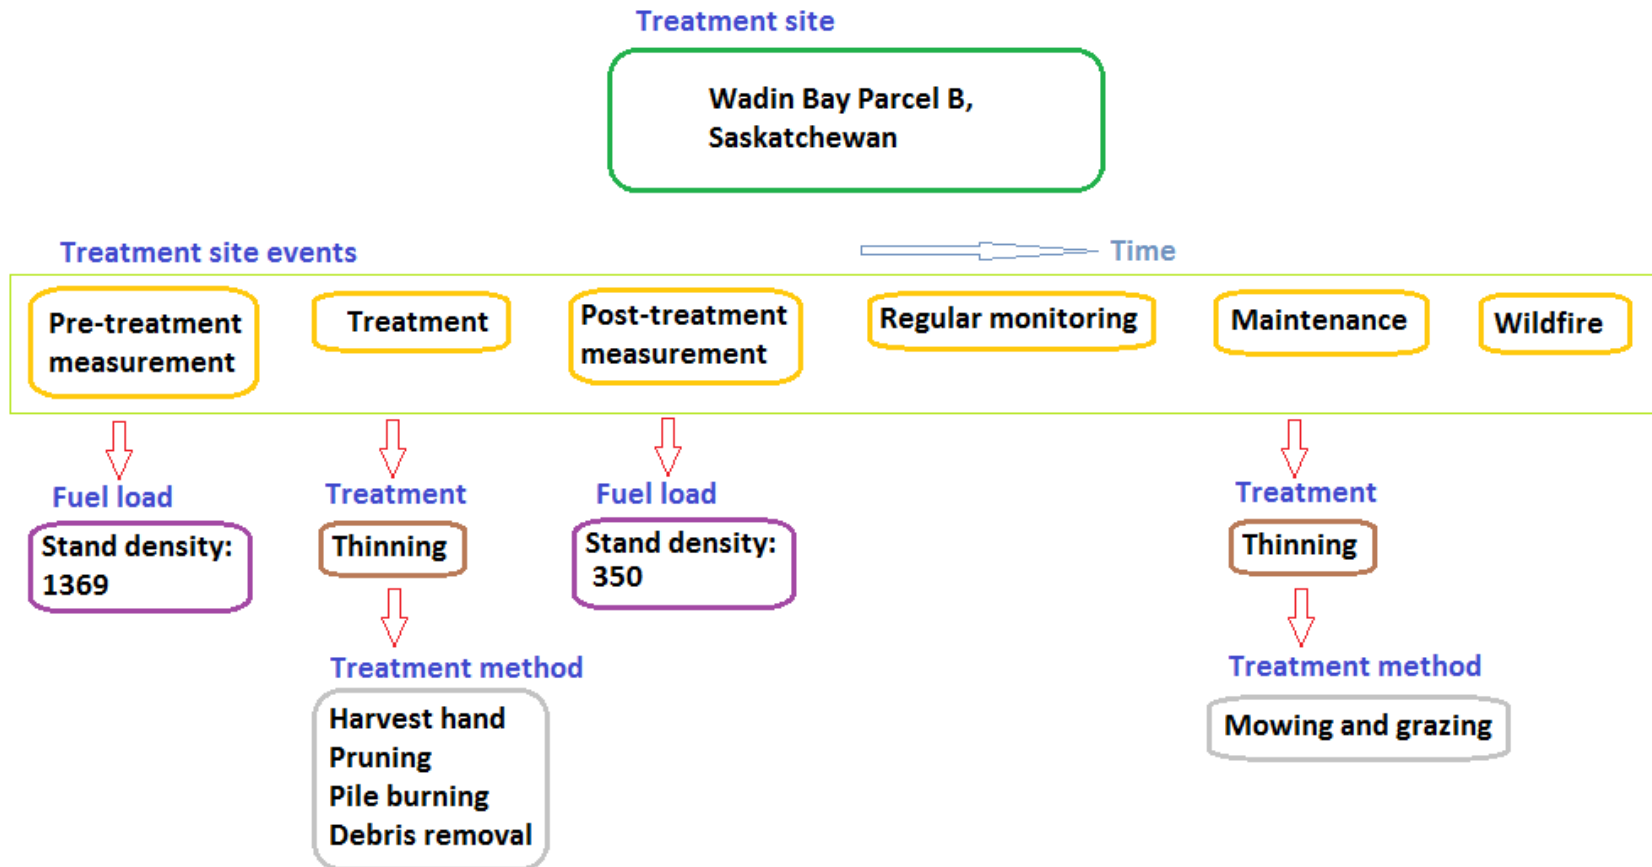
Treatment site

Wadin Bay Parcel B, Saskatchewan

Treatment site events

Time

Pre-treatment measurement

Treatment

Post-treatment measurement

Regular monitoring

Maintenance

Wildfire

Fuel load

Stand density: 1369

Treatment

Thinning

Treatment method

Harvest hand
Pruning
Pile burning
Debris removal

Fuel load

Stand density: 350

Treatment

Thinning

Treatment method

Mowing and grazing